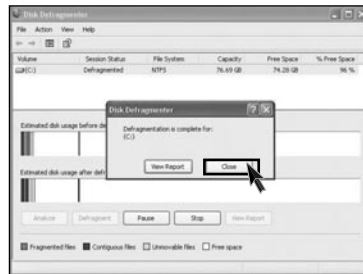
Disk Defragmenter

File Action View Help

| Volume | Session Status | File System | Capacity | Free Space | % Free Space |
|---|---|---|---|---|---|
| (C:) | Defragmented | NTFS | 76.69 GB | 74.28 GB | 96 % |

Estimated disk usage before de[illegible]

Estimated disk usage after def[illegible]

Disk Defragmenter

Defragmentation is complete for:
(C:)

View Report Close

Analyze Defragment Pause Stop View Report

Fragmented files Contiguous files Unmovable files Free space